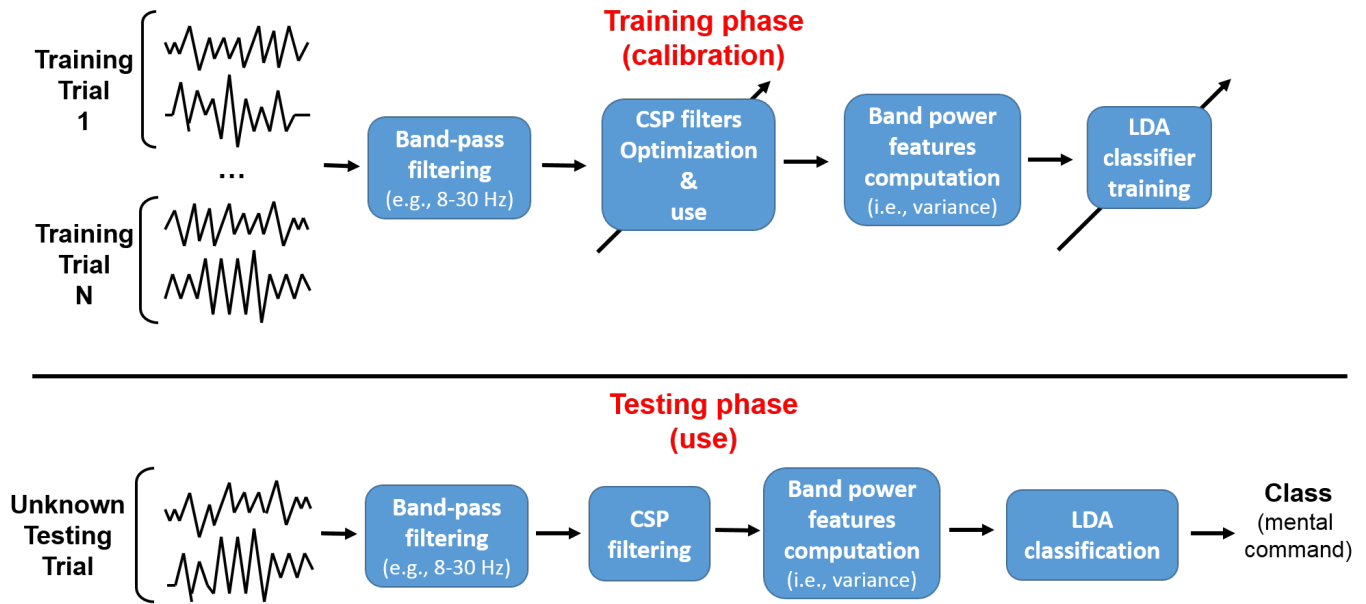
Training phase
(calibration)

Training
Trial
1

...

Training
Trial
N

Band-pass
filtering
(e.g., 8-30 Hz)

CSP filters
Optimization
&
use

Band power
features
computation
(i.e., variance)

LDA
classifier
training

Testing phase
(use)

Unknown
Testing
Trial

Band-pass
filtering
(e.g., 8-30 Hz)

CSP
filtering

Band power
features
computation
(i.e., variance)

LDA
classification

Class
(mental
command)